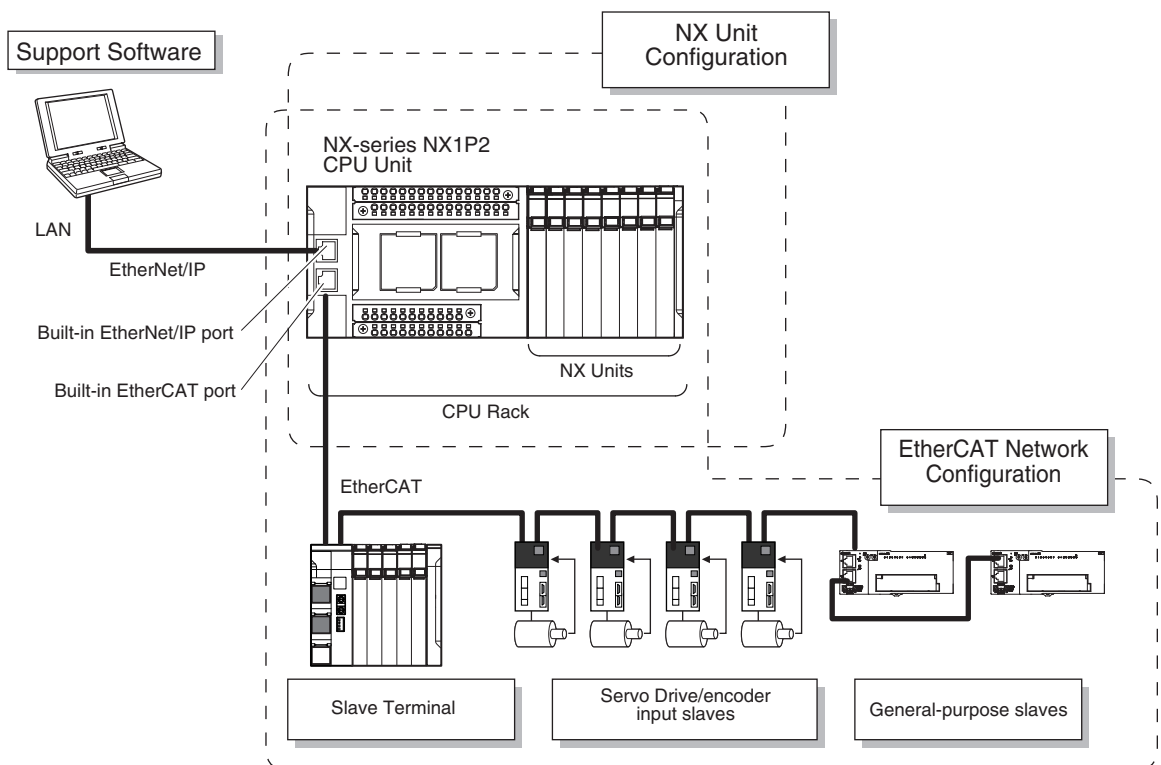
Support Software

NX Unit Configuration

NX-series NX1P2 CPU Unit

LAN

EtherNet/IP

Built-in EtherNet/IP port

Built-in EtherCAT port

NX Units

CPU Rack

EtherCAT Network Configuration

EtherCAT

Slave Terminal

Servo Drive/encoder input slaves

General-purpose slaves